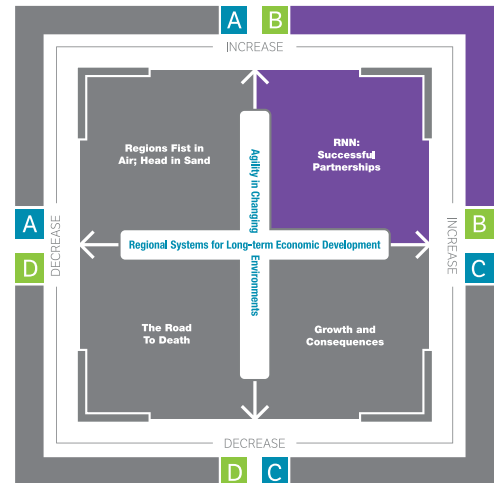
A B

INCREASE

Regions Fist in Air; Head in Sand

Agility in Changing Environments

RNN: Successful Partnerships

A

D

DECREASE

Regional Systems for Long-term Economic Development

INCREASE

B

C

The Road To Death

Growth and Consequences

DECREASE

D C